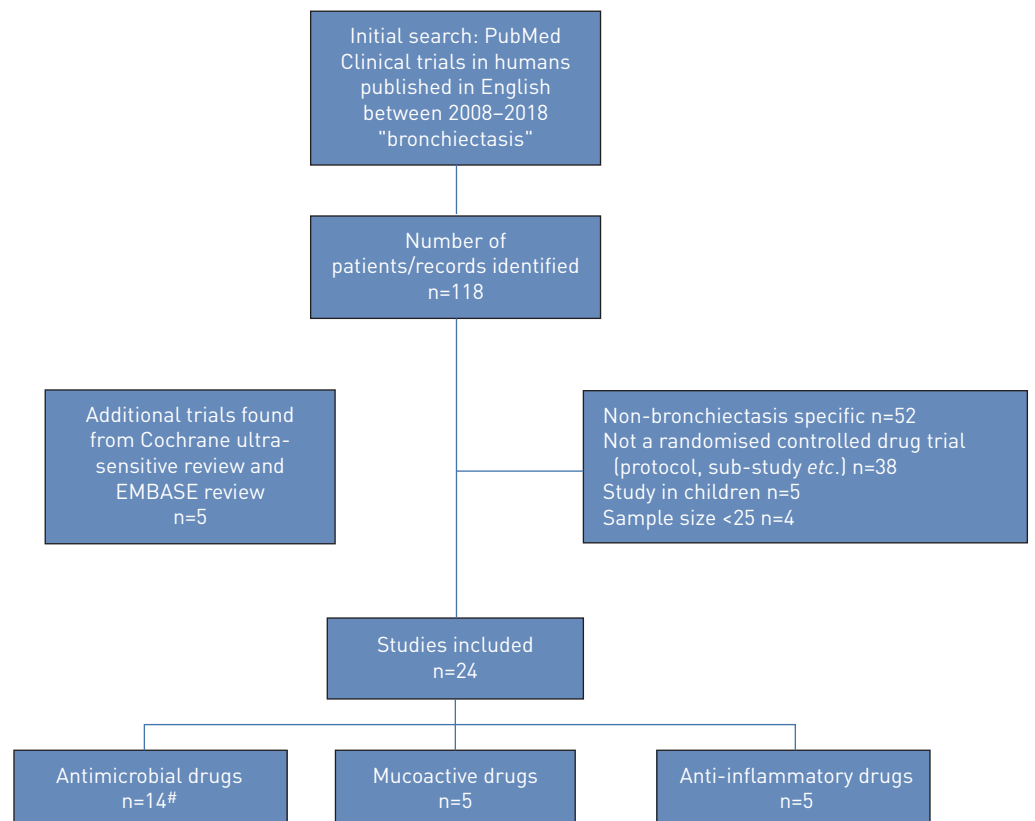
Initial search: PubMed
Clinical trials in humans published in English between 2008–2018 "bronchiectasis"

Number of patients/records identified
n=118

Additional trials found from Cochrane ultrasensitive review and EMBASE review
n=5

Non-bronchiectasis specific n=52
Not a randomised controlled drug trial (protocol, sub-study *etc.*) n=38
Study in children n=5
Sample size <25 n=4

Studies included
n=24

Antimicrobial drugs
n=14$^{\#}$

Mucoactive drugs
n=5

Anti-inflammatory drugs
n=5